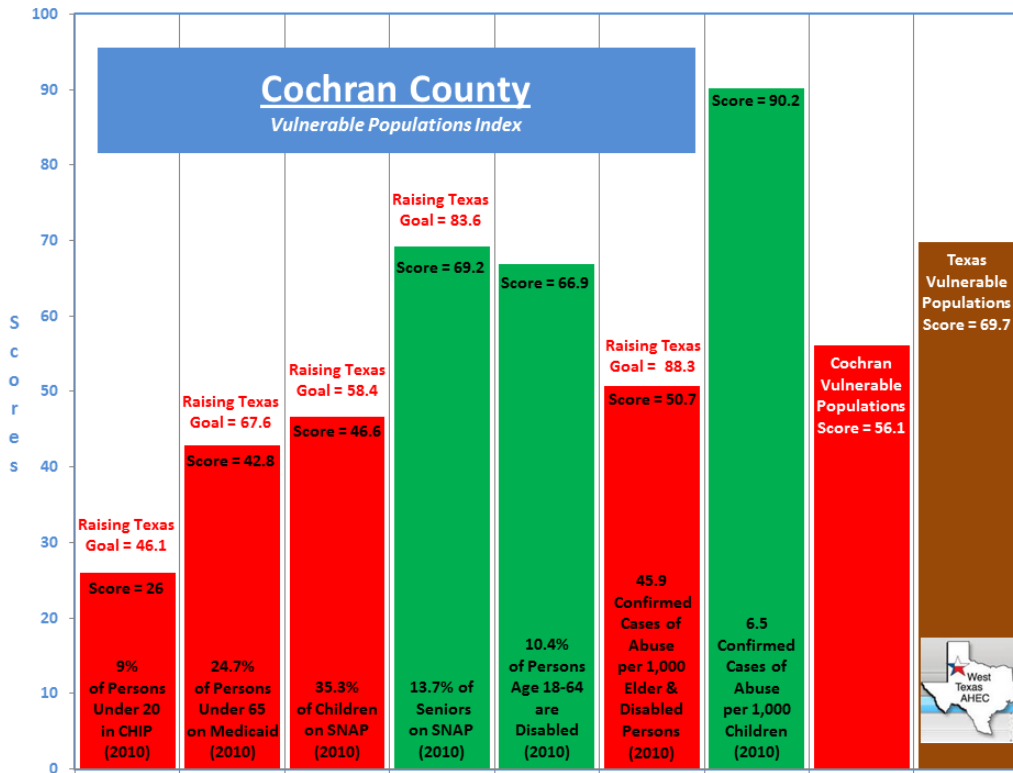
Cochran County
Vulnerable Populations Index

100
90
80
70
60
50
40
30
20
10
0

Scores

Raising Texas Goal = 46.1
Score = 26
9% of Persons Under 20 in CHIP (2010)

Raising Texas Goal = 67.6
Score = 42.8
24.7% of Persons Under 65 on Medicaid (2010)

Raising Texas Goal = 58.4
Score = 46.6
35.3% of Children on SNAP (2010)

Raising Texas Goal = 83.6
Score = 69.2
13.7% of Seniors on SNAP (2010)

Score = 66.9
10.4% of Persons Age 18-64 are Disabled (2010)

Raising Texas Goal = 88.3
Score = 50.7
45.9 Confirmed Cases of Abuse per 1,000 Elder & Disabled Persons (2010)

Score = 90.2
6.5 Confirmed Cases of Abuse per 1,000 Children (2010)

Cochran Vulnerable Populations Score = 56.1

Texas Vulnerable Populations Score = 69.7

West Texas AHEC